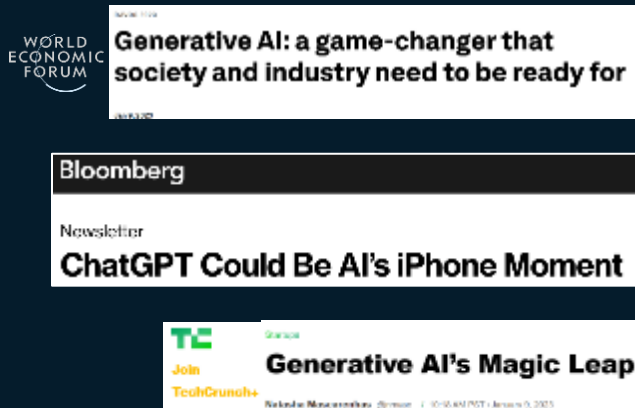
WORLD ECONOMIC FORUM

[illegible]

Generative AI: a game-changer that society and industry need to be ready for

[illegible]

Bloomberg

Newsletter

ChatGPT Could Be AI's iPhone Moment

TC

Join TechCrunch+

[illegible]

Generative AI's Magic Leap

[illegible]